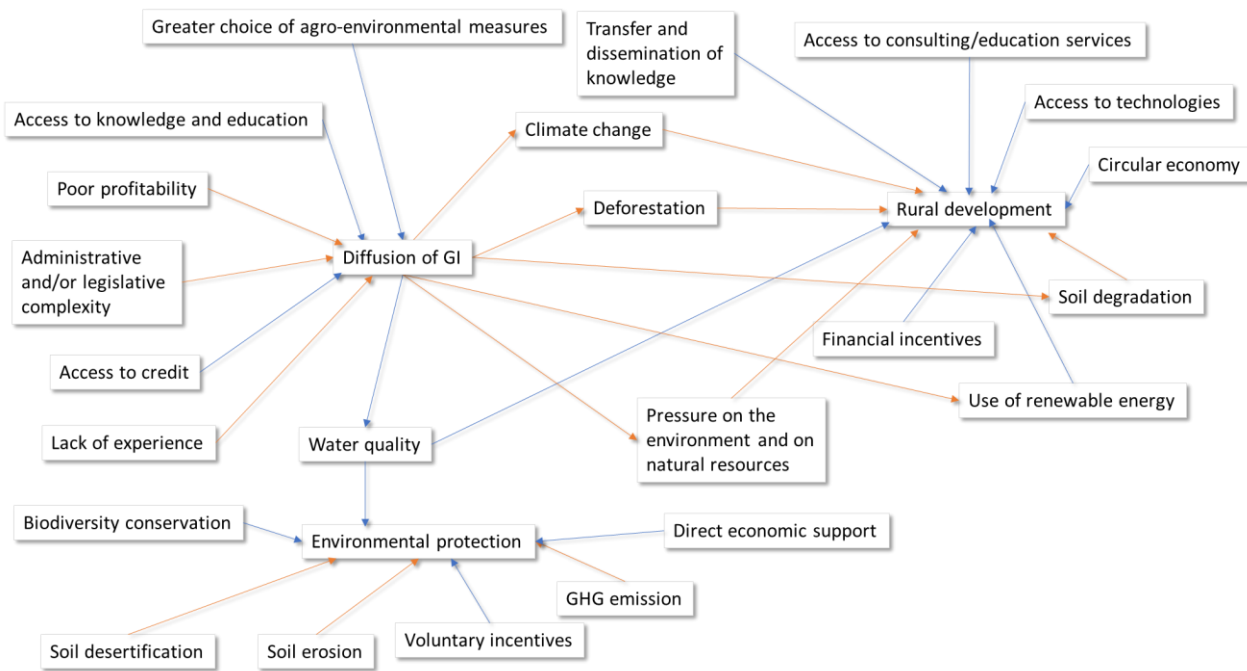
Greater choice of agro-environmental measures

Transfer and dissemination of knowledge

Access to consulting/education services

Access to technologies

Access to knowledge and education

Climate change

Circular economy

Poor profitability

Deforestation

Rural development

Administrative and/or legislative complexity

Diffusion of GI

Soil degradation

Access to credit

Financial incentives

Use of renewable energy

Lack of experience

Water quality

Pressure on the environment and on natural resources

Biodiversity conservation

Environmental protection

Direct economic support

GHG emission

Soil desertification

Soil erosion

Voluntary incentives